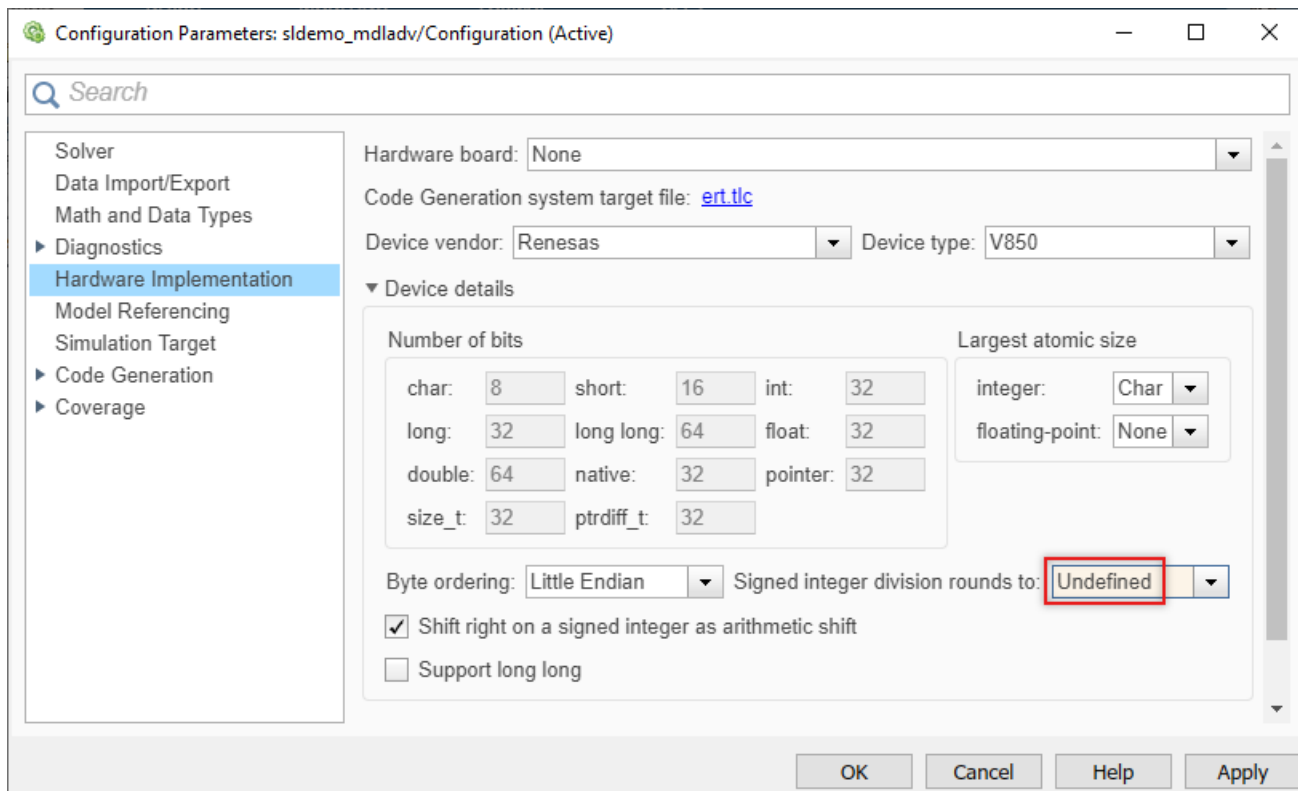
Configuration Parameters: sldemo_mdladv/Configuration (Active)

Search

Solver
Data Import/Export
Math and Data Types
Diagnostics
Hardware Implementation
Model Referencing
Simulation Target
Code Generation
Coverage

Hardware board: None

Code Generation system target file: ert.tlc

Device vendor: Renesas
Device type: V850

Device details

Number of bits

| | | | | | |
|---|---|---|---|---|---|
| char: | 8 | short: | 16 | int: | 32 |
| long: | 32 | long long: | 64 | float: | 32 |
| double: | 64 | native: | 32 | pointer: | 32 |
| size_t: | 32 | ptrdiff_t: | 32 | | |

Largest atomic size

integer: Char
floating-point: None

Byte ordering: Little Endian
Signed integer division rounds to: Undefined

Shift right on a signed integer as arithmetic shift

Support long long

OK
Cancel
Help
Apply